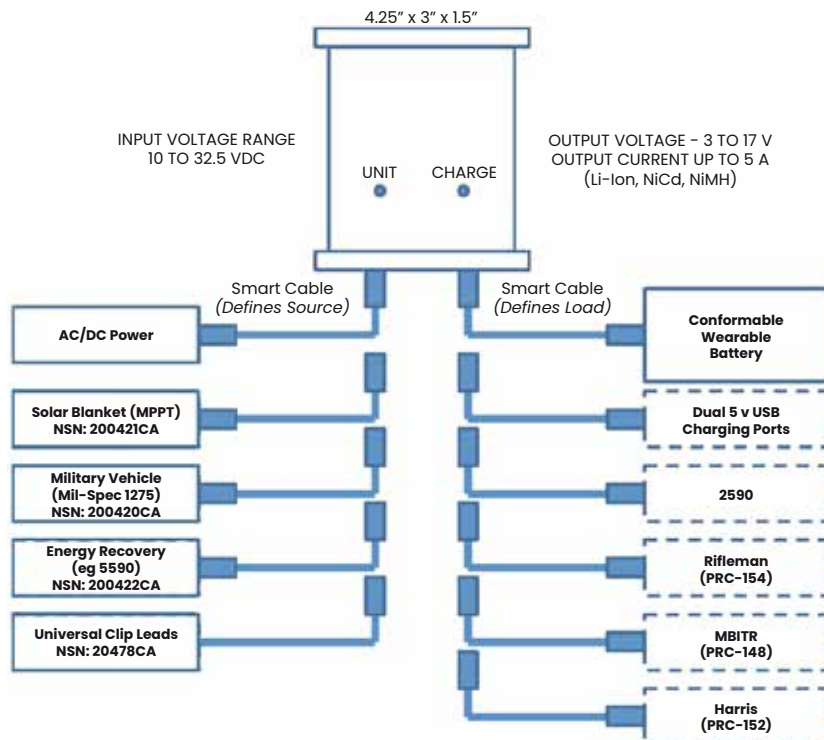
4.25" x 3" x 1.5"

INPUT VOLTAGE RANGE
10 TO 32.5 VDC

UNIT

CHARGE

OUTPUT VOLTAGE - 3 TO 17 V
OUTPUT CURRENT UP TO 5 A
(Li-Ion, NiCd, NiMH)

Smart Cable
*(Defines Source)*

Smart Cable
*(Defines Load)*

**AC/DC Power**

**Solar Blanket (MPPT)
NSN: 200421CA**

**Military Vehicle
(Mil-Spec 1275)
NSN: 200420CA**

**Energy Recovery
(eg 5590)
NSN: 200422CA**

**Universal Clip Leads
NSN: 20478CA**

**Conformable
Wearable
Battery**

**Dual 5 v USB
Charging Ports**

**2590**

**Rifleman
(PRC-154)**

**MBITR
(PRC-148)**

**Harris
(PRC-152)**